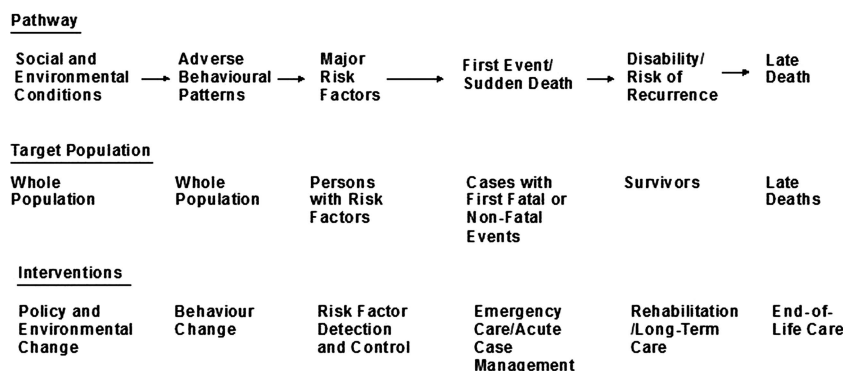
Pathway

Social and Environmental Conditions → Adverse Behavioural Patterns → Major Risk Factors → First Event/ Sudden Death → Disability/ Risk of Recurrence → Late Death

Target Population

Whole Population

Whole Population

Persons with Risk Factors

Cases with First Fatal or Non-Fatal Events

Survivors

Late Deaths

Interventions

Policy and Environmental Change

Behaviour Change

Risk Factor Detection and Control

Emergency Care/Acute Case Management

Rehabilitation /Long-Term Care

End-of-Life Care